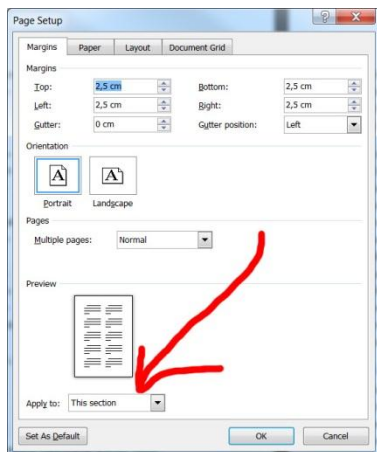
Page Setup

Margins | Paper | Layout | Document Grid

Margins

Top: 2,5 cm
Bottom: 2,5 cm
Left: 2,5 cm
Right: 2,5 cm
Gutter: 0 cm
Gutter position: Left

Orientation

A Portrait
A Landscape

Pages

Multiple pages: Normal

Preview

Apply to: This section

Set As Default
OK
Cancel